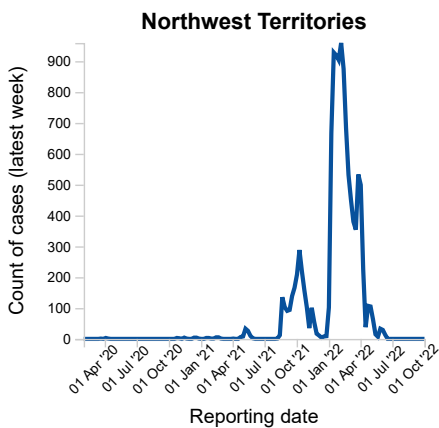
Northwest Territories

Count of cases (latest week)

900
800
700
600
500
400
300
200
100
0

01 Apr '20
01 Jul '20
01 Oct '20
01 Jan '21
01 Apr '21
01 Jul '21
01 Oct '21
01 Jan '22
01 Apr '22
01 Jul '22
01 Oct '22

Reporting date